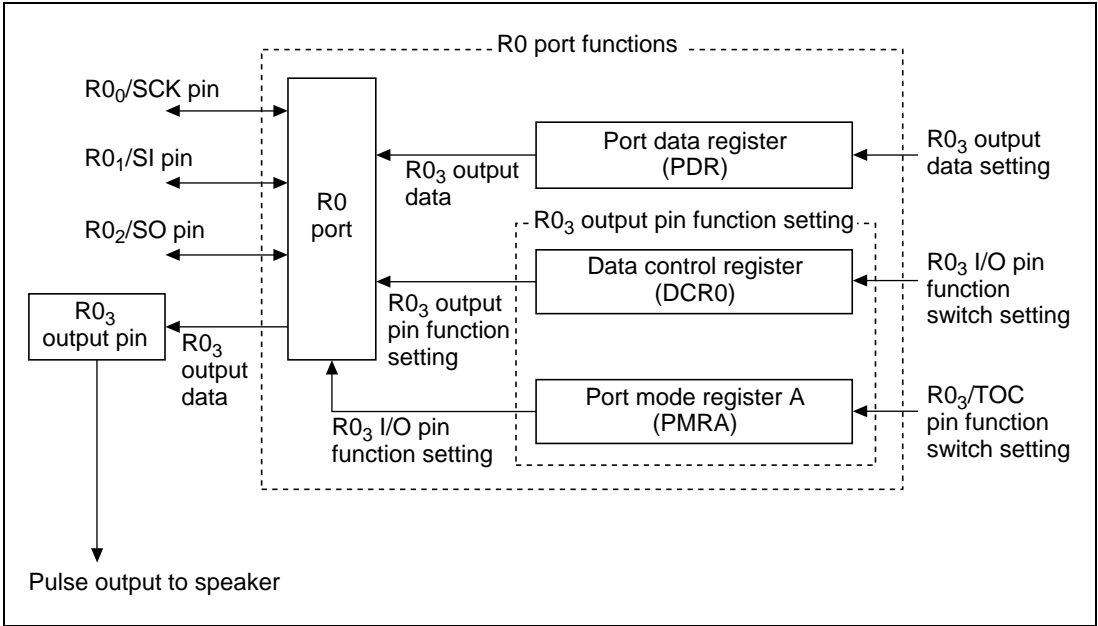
R0 port functions

$R0_0$/SCK pin

$R0_1$/SI pin

$R0_2$/SO pin

$R0_3$ output pin

R0 port

Port data register (PDR)

$R0_3$ output data

$R0_3$ output data setting

$R0_3$ output pin function setting

Data control register (DCR0)

$R0_3$ output pin function setting

$R0_3$ I/O pin function switch setting

$R0_3$ output data

Port mode register A (PMRA)

$R0_3$ I/O pin function setting

$R0_3$/TOC pin function switch setting

Pulse output to speaker